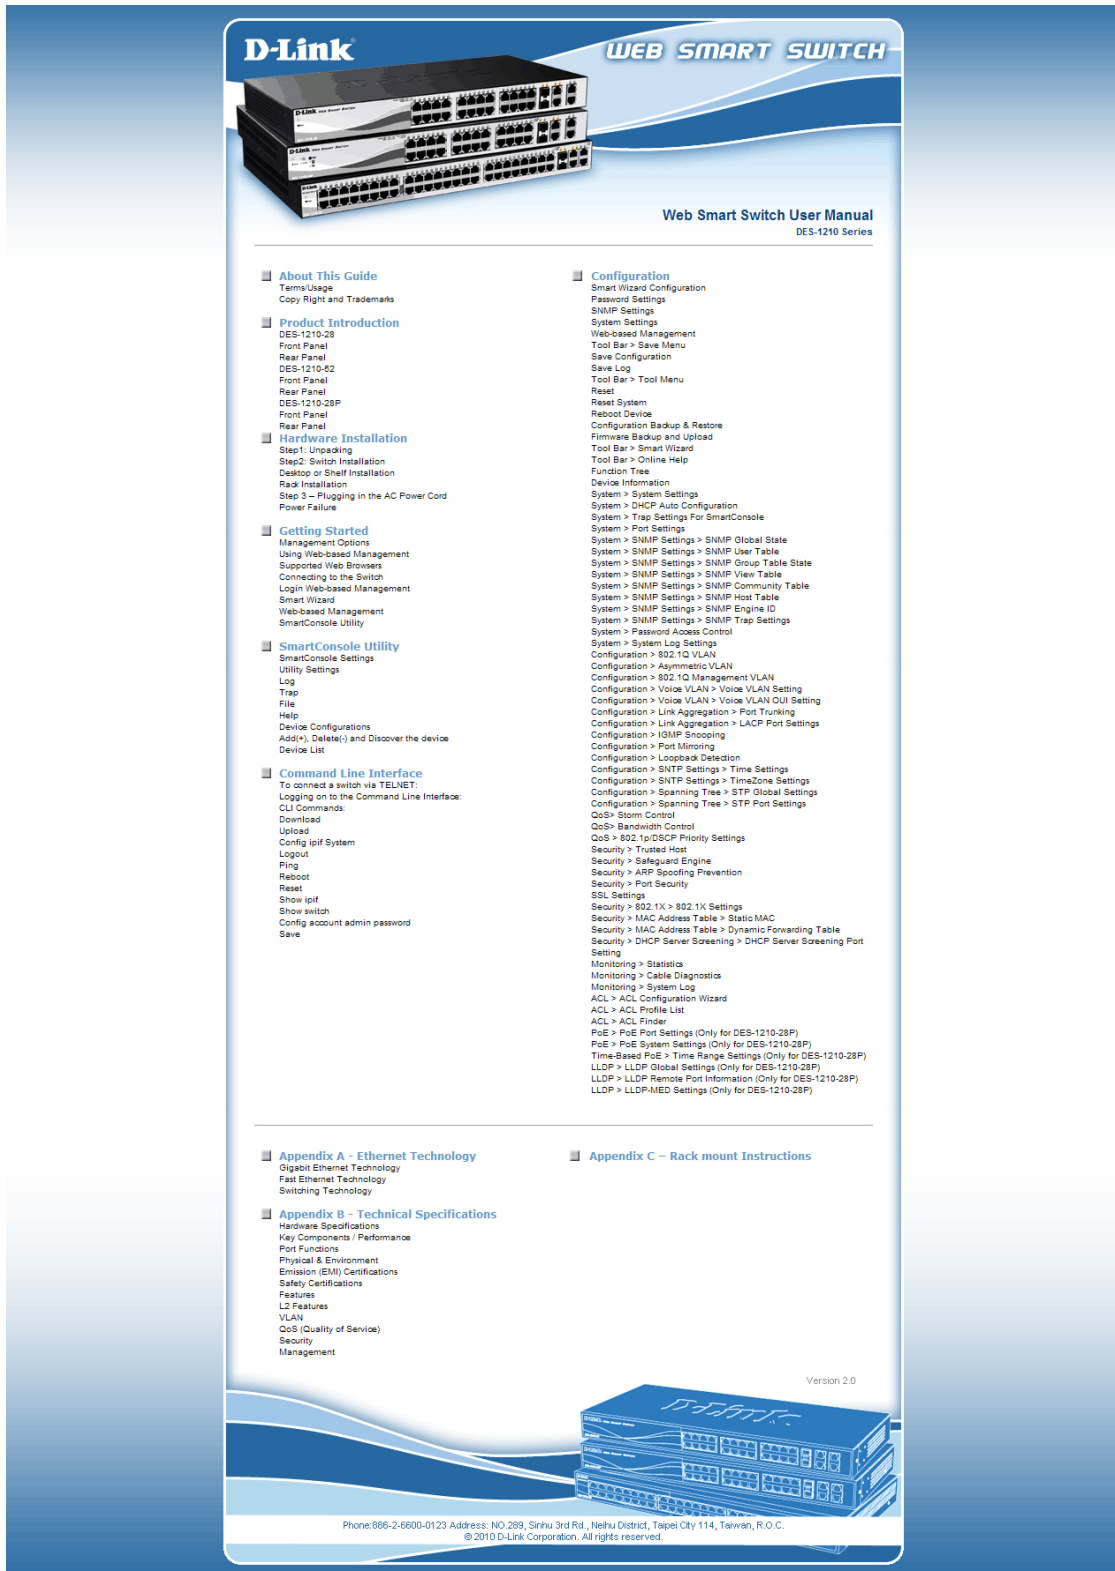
D-Link

WEB SMART SWITCH

Web Smart Switch User Manual
DES-1210 Series

About This Guide
Terms/Usage
Copy Right and Trademarks

Product Introduction
DES-1210-28
Front Panel
Rear Panel
DES-1210-52
Front Panel
Rear Panel
DES-1210-28P
Front Panel
Rear Panel

Hardware Installation
Step1: Unpacking
Step2: Switch Installation
Desktop or Shelf Installation
Rack Installation
Step 3 – Plugging in the AC Power Cord
Power Failure

Getting Started
Management Options
Using Web-based Management
Supported Web Browsers
Connecting to the Switch
Login Web-based Management
Smart Wizard
Web-based Management
SmartConsole Utility

SmartConsole Utility
SmartConsole Settings
Utility Settings
Log
Trap
File
Help
Device Configurations
Add(+), Delete(-) and Discover the device
Device List

Command Line Interface
To connect a switch via TELNET:
Logging on to the Command Line Interface:
CLI Commands:
Download
Upload
Config ipif System
Logout
Ping
Reboot
Reset
Show ipif
Show switch
Config account admin password
Save

Configuration
Smart Wizard Configuration
Password Settings
SNMP Settings
System Settings
Web-based Management
Tool Bar > Save Menu
Save Configuration
Save Log
Tool Bar > Tool Menu
Reset
Reset System
Reboot Device
Configuration Backup & Restore
Firmware Backup and Upload
Tool Bar > Smart Wizard
Tool Bar > Online Help
Function Tree
Device Information
System > System Settings
System > DHCP Auto Configuration
System > Trap Settings For SmartConsole
System > Port Settings
System > SNMP Settings > SNMP Global State
System > SNMP Settings > SNMP User Table
System > SNMP Settings > SNMP Group Table State
System > SNMP Settings > SNMP View Table
System > SNMP Settings > SNMP Community Table
System > SNMP Settings > SNMP Host Table
System > SNMP Settings > SNMP Engine ID
System > SNMP Settings > SNMP Trap Settings
System > Password Access Control
System > System Log Settings
Configuration > 802.1Q VLAN
Configuration > Asymmetric VLAN
Configuration > 802.1Q Management VLAN
Configuration > Voice VLAN > Voice VLAN Setting
Configuration > Voice VLAN > Voice VLAN OUI Setting
Configuration > Link Aggregation > Port Trunking
Configuration > Link Aggregation > LACP Port Settings
Configuration > IGMP Snooping
Configuration > Port Mirroring
Configuration > Loopback Detection
Configuration > SNTP Settings > Time Settings
Configuration > SNTP Settings > TimeZone Settings
Configuration > Spanning Tree > STP Global Settings
Configuration > Spanning Tree > STP Port Settings
QoS> Storm Control
QoS> Bandwidth Control
QoS > 802.1p/DSCP Priority Settings
Security > Trusted Host
Security > Safeguard Engine
Security > ARP Spoofing Prevention
Security > Port Security
SSL Settings
Security > 802.1X > 802.1X Settings
Security > MAC Address Table > Static MAC
Security > MAC Address Table > Dynamic Forwarding Table
Security > DHCP Server Screening > DHCP Server Screening Port Setting
Monitoring > Statistics
Monitoring > Cable Diagnostics
Monitoring > System Log
ACL > ACL Configuration Wizard
ACL > ACL Profile List
ACL > ACL Finder
PoE > PoE Port Settings (Only for DES-1210-28P)
PoE > PoE System Settings (Only for DES-1210-28P)
Time-Based PoE > Time Range Settings (Only for DES-1210-28P)
LLDP > LLDP Global Settings (Only for DES-1210-28P)
LLDP > LLDP Remote Port Information (Only for DES-1210-28P)
LLDP > LLDP-MED Settings (Only for DES-1210-28P)

Appendix A - Ethernet Technology
Gigabit Ethernet Technology
Fast Ethernet Technology
Switching Technology

Appendix B - Technical Specifications
Hardware Specifications
Key Components / Performance
Port Functions
Physical & Environment
Emission (EMI) Certifications
Safety Certifications
Features
L2 Features
VLAN
QoS (Quality of Service)
Security
Management

Appendix C – Rack mount Instructions

Version 2.0

Phone:886-2-6600-0123 Address: NO.289, Sinhu 3rd Rd., Neihu District, Taipei City 114, Taiwan, R.O.C.
© 2010 D-Link Corporation. All rights reserved.